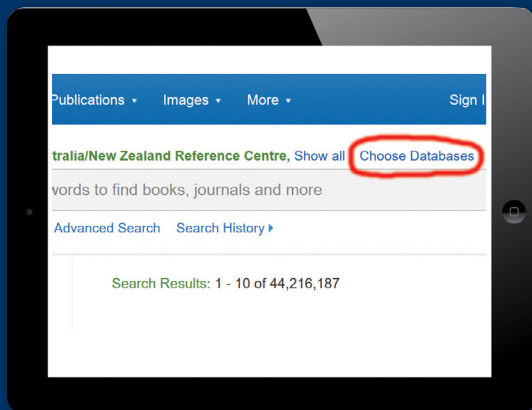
Publications ▾ Images ▾ More ▾ Sign I

tralia/New Zealand Reference Centre, Show all Choose Databases

vords to find books, journals and more

Advanced Search Search History ▸

Search Results: 1 - 10 of 44,216,187